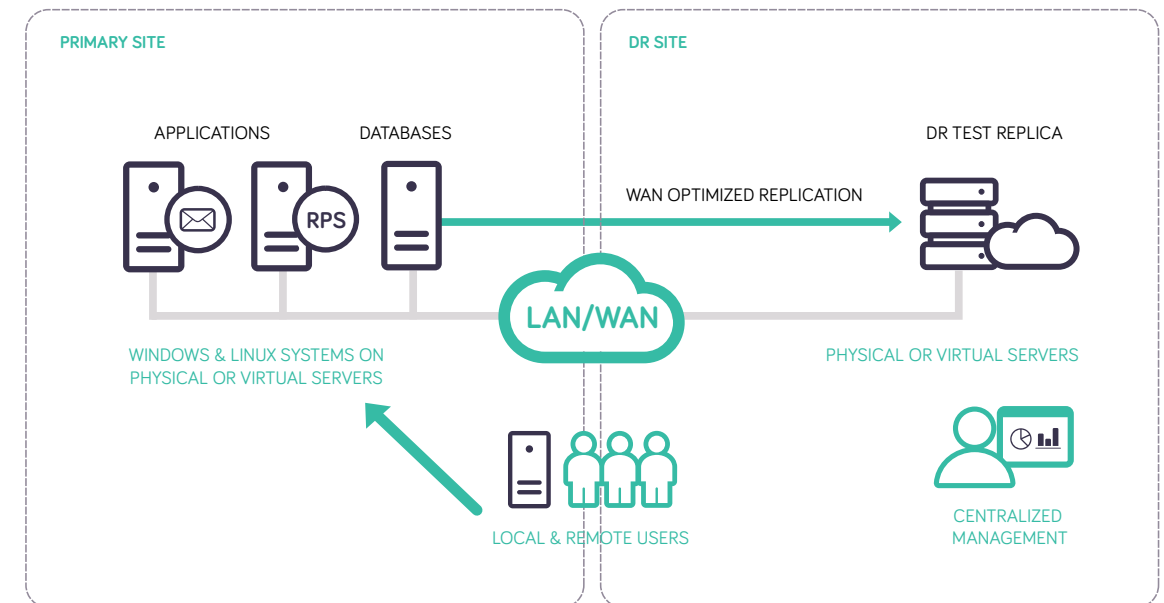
PRIMARY SITE

DR SITE

APPLICATIONS

DATABASES

DR TEST REPLICA

RPS

WAN OPTIMIZED REPLICATION

LAN/WAN

WINDOWS & LINUX SYSTEMS ON PHYSICAL OR VIRTUAL SERVERS

PHYSICAL OR VIRTUAL SERVERS

LOCAL & REMOTE USERS

CENTRALIZED MANAGEMENT